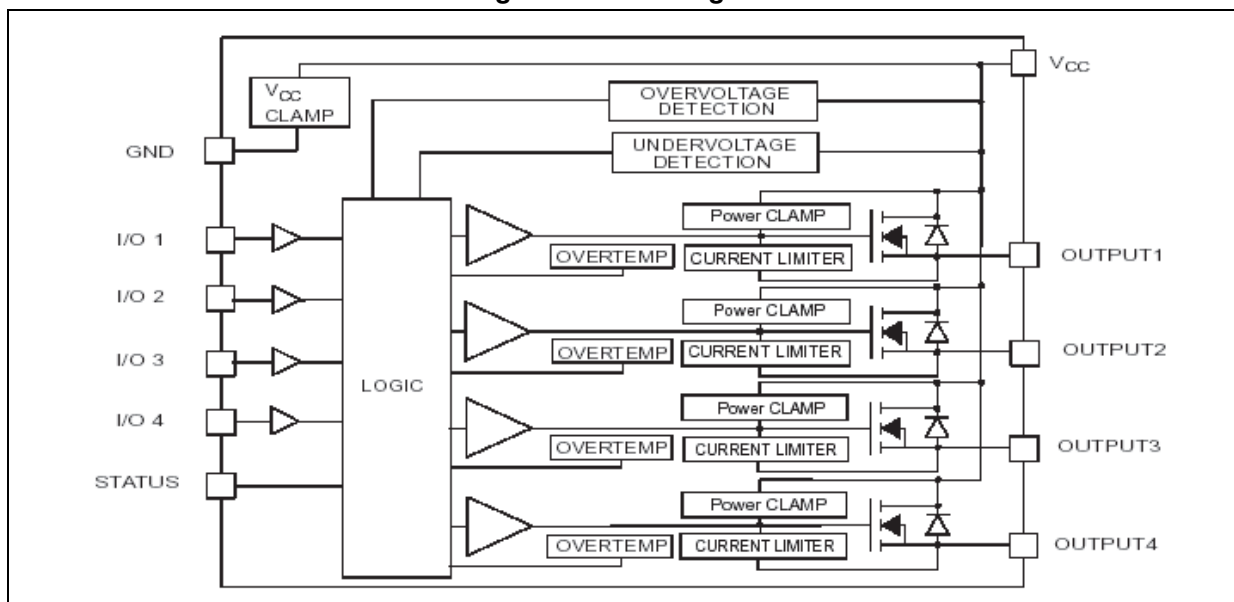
$V_{CC}$

$V_{CC}$ CLAMP

OVERVOLTAGE DETECTION

UNDERVOLTAGE DETECTION

GND

I/O 1

I/O 2

I/O 3

I/O 4

STATUS

LOGIC

Power CLAMP

OVERTEMP

CURRENT LIMITER

OUTPUT1

Power CLAMP

OVERTEMP

CURRENT LIMITER

OUTPUT2

Power CLAMP

OVERTEMP

CURRENT LIMITER

OUTPUT3

Power CLAMP

OVERTEMP

CURRENT LIMITER

OUTPUT4